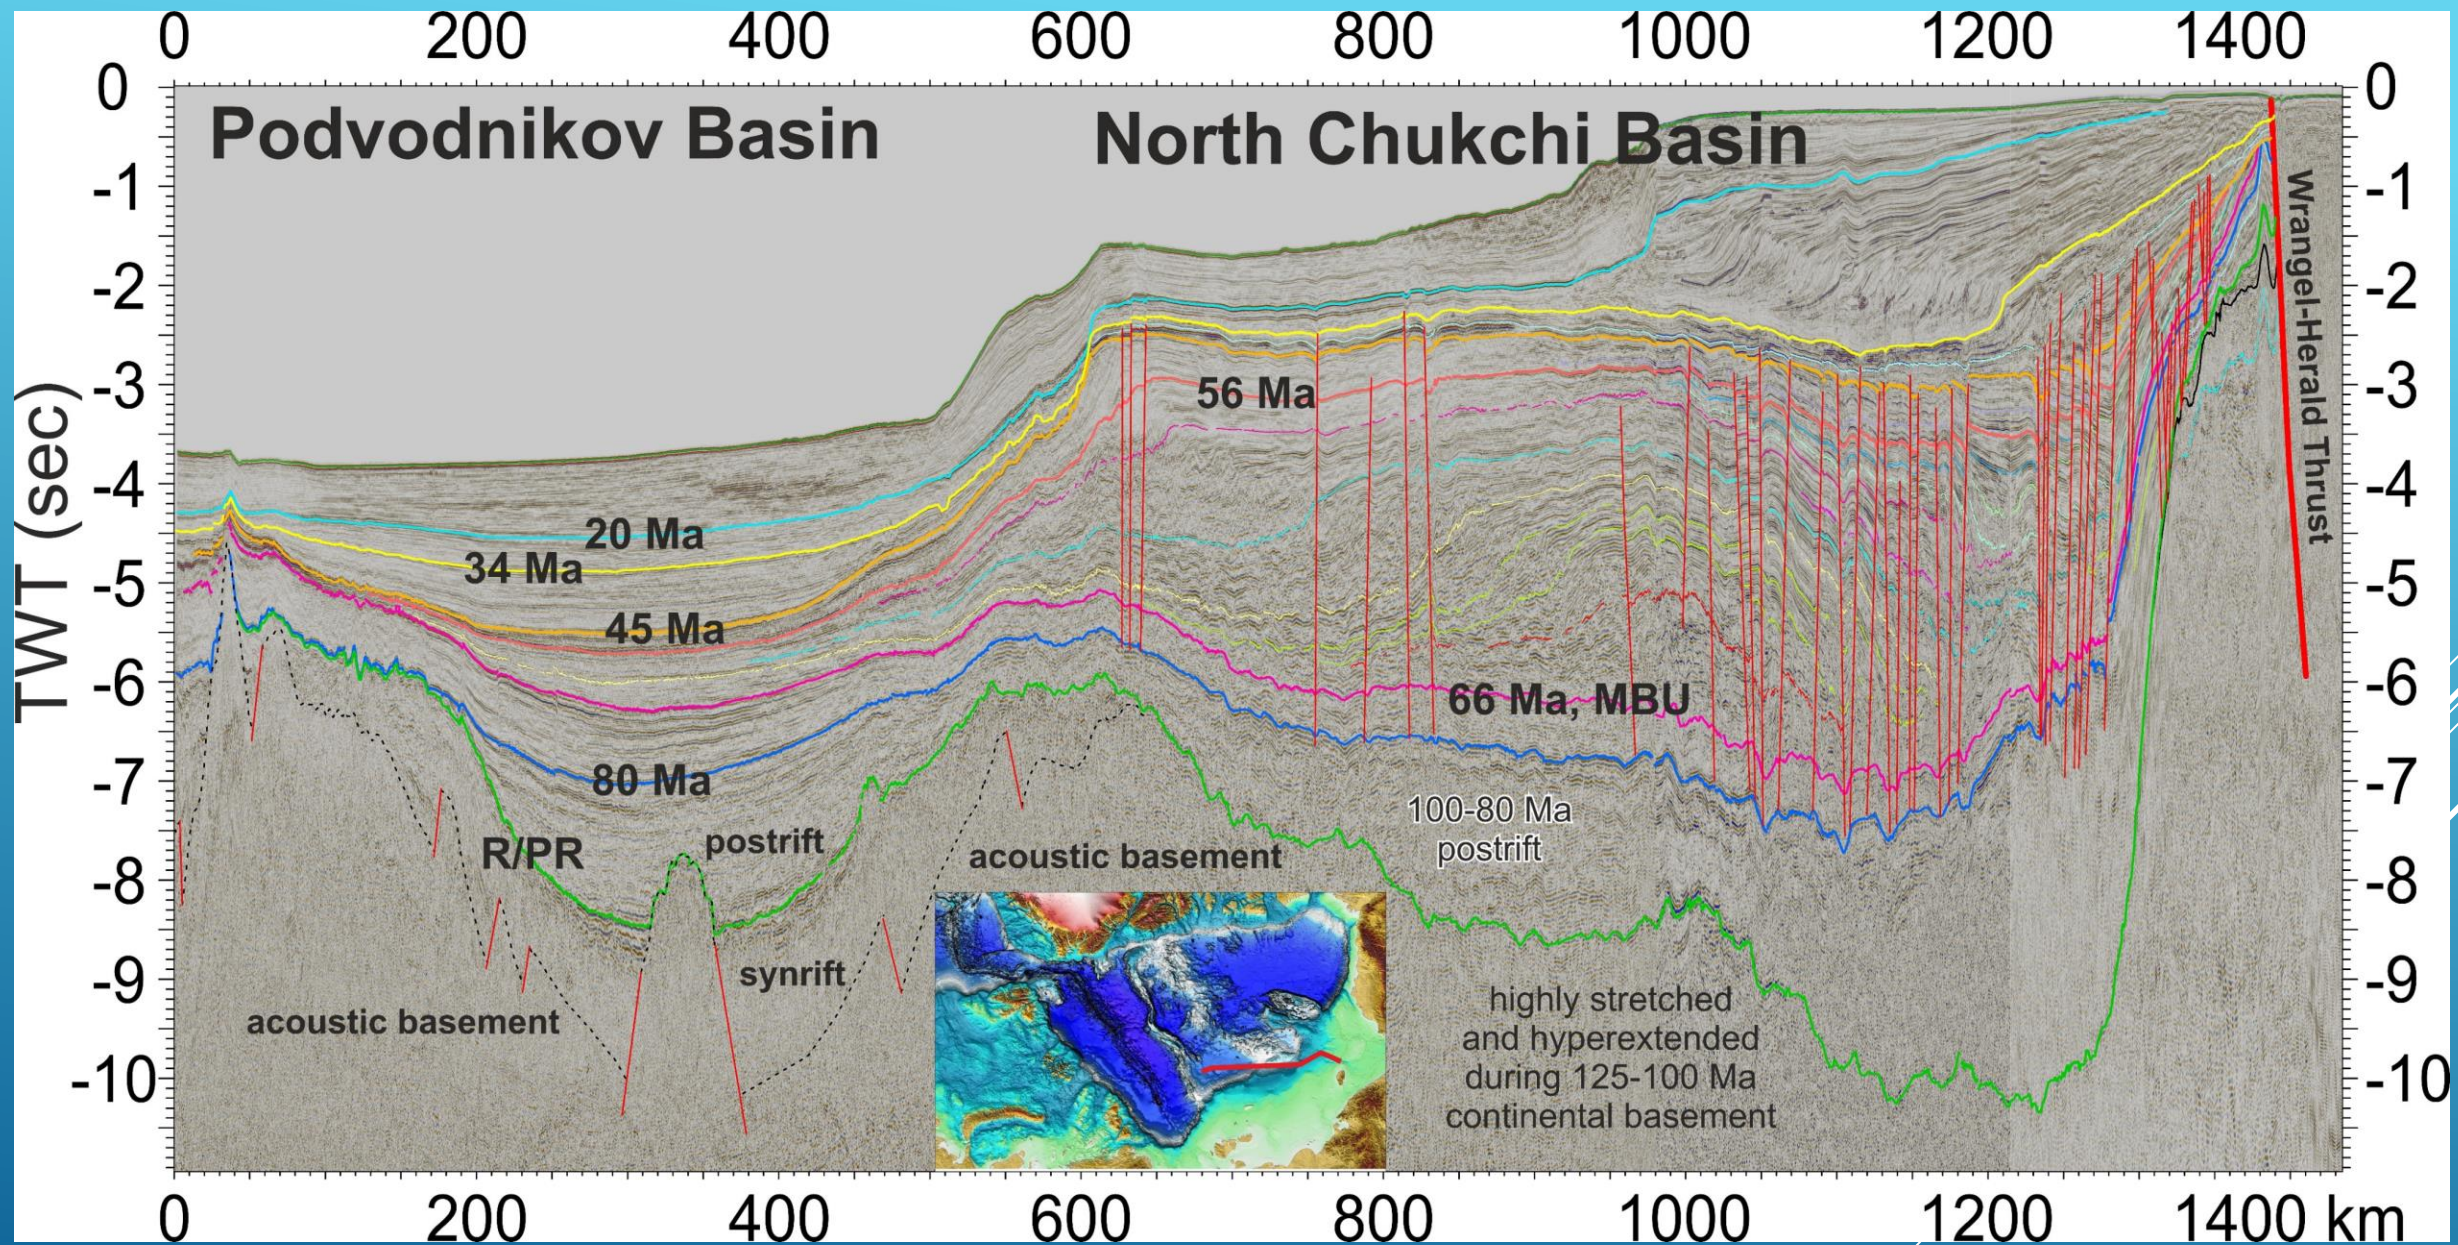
0 200 400 600 800 1000 1200 1400

0 -1 -2 -3 -4 -5 -6 -7 -8 -9 -10

TWT (sec)

Podvodnikov Basin

North Chukchi Basin

Wrangel-Herald Thrust

56 Ma

20 Ma

34 Ma

45 Ma

66 Ma, MBU

80 Ma

100-80 Ma postrift

R/PR

postrift

acoustic basement

synrift

acoustic basement

highly stretched and hyperextended during 125-100 Ma continental basement

0 -1 -2 -3 -4 -5 -6 -7 -8 -9 -10

0 200 400 600 800 1000 1200 1400 km